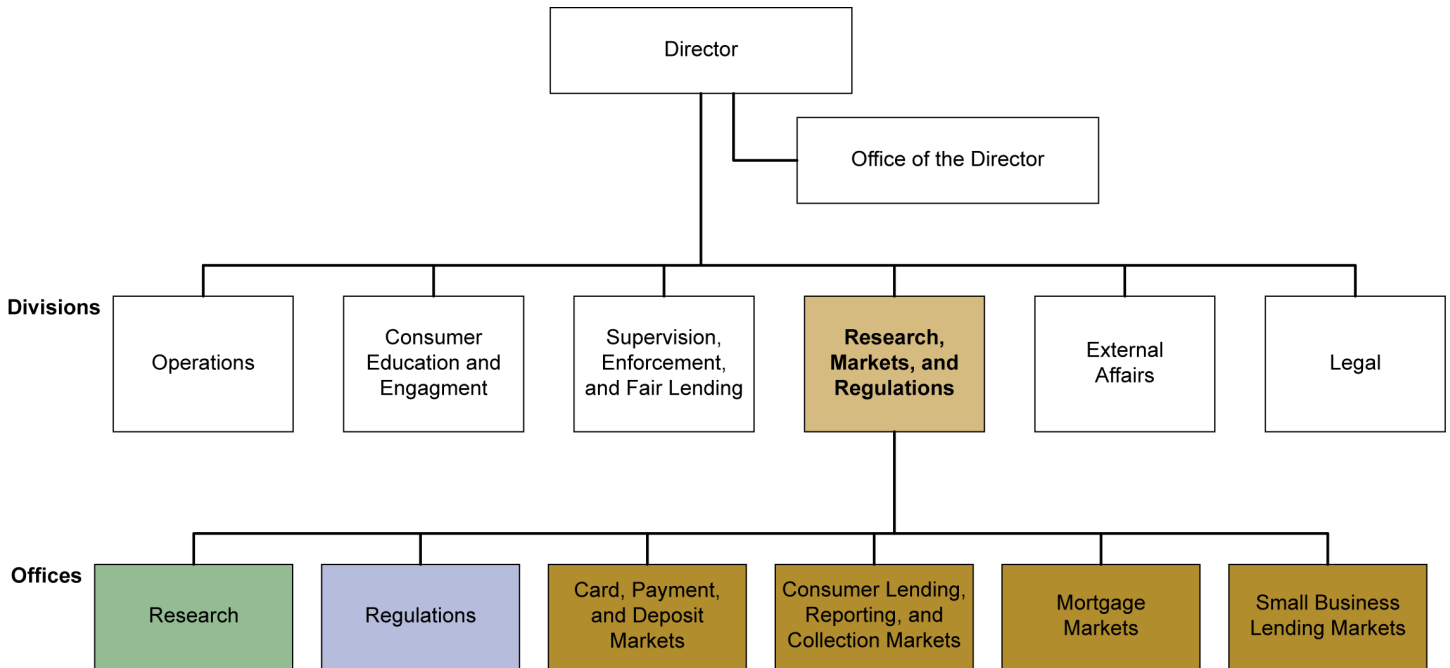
Director

Office of the Director

Divisions

Operations

Consumer Education and Engagment

Supervision, Enforcement, and Fair Lending

Research, Markets, and Regulations

External Affairs

Legal

Offices

Research

Regulations

Card, Payment, and Deposit Markets

Consumer Lending, Reporting, and Collection Markets

Mortgage Markets

Small Business Lending Markets